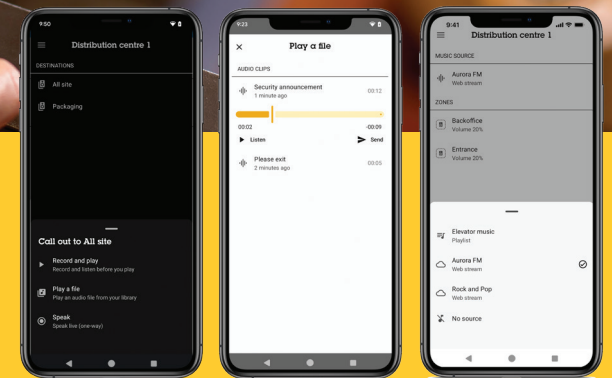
9:50

Distribution centre 1

DESTINATIONS

All site

Packaging

Call out to All site

Record and play
Record and listen before you play

Play a file
Play an audio file from your library

Speak
Speak live (one-way)

9:23

Play a file

AUDIO CLIPS

Security announcement
1 minute ago
00:12

00:02
-00:09

Listen

Send

Please exit
2 minutes ago
00:05

9:41

Distribution centre 1

MUSIC SOURCE

Aurora FM
Web stream

ZONES

Backoffice
Volume 20%

Entrance
Volume 20%

Elevator music
Playlist

Aurora FM
Web stream

Rock and Pop
Web stream

No source